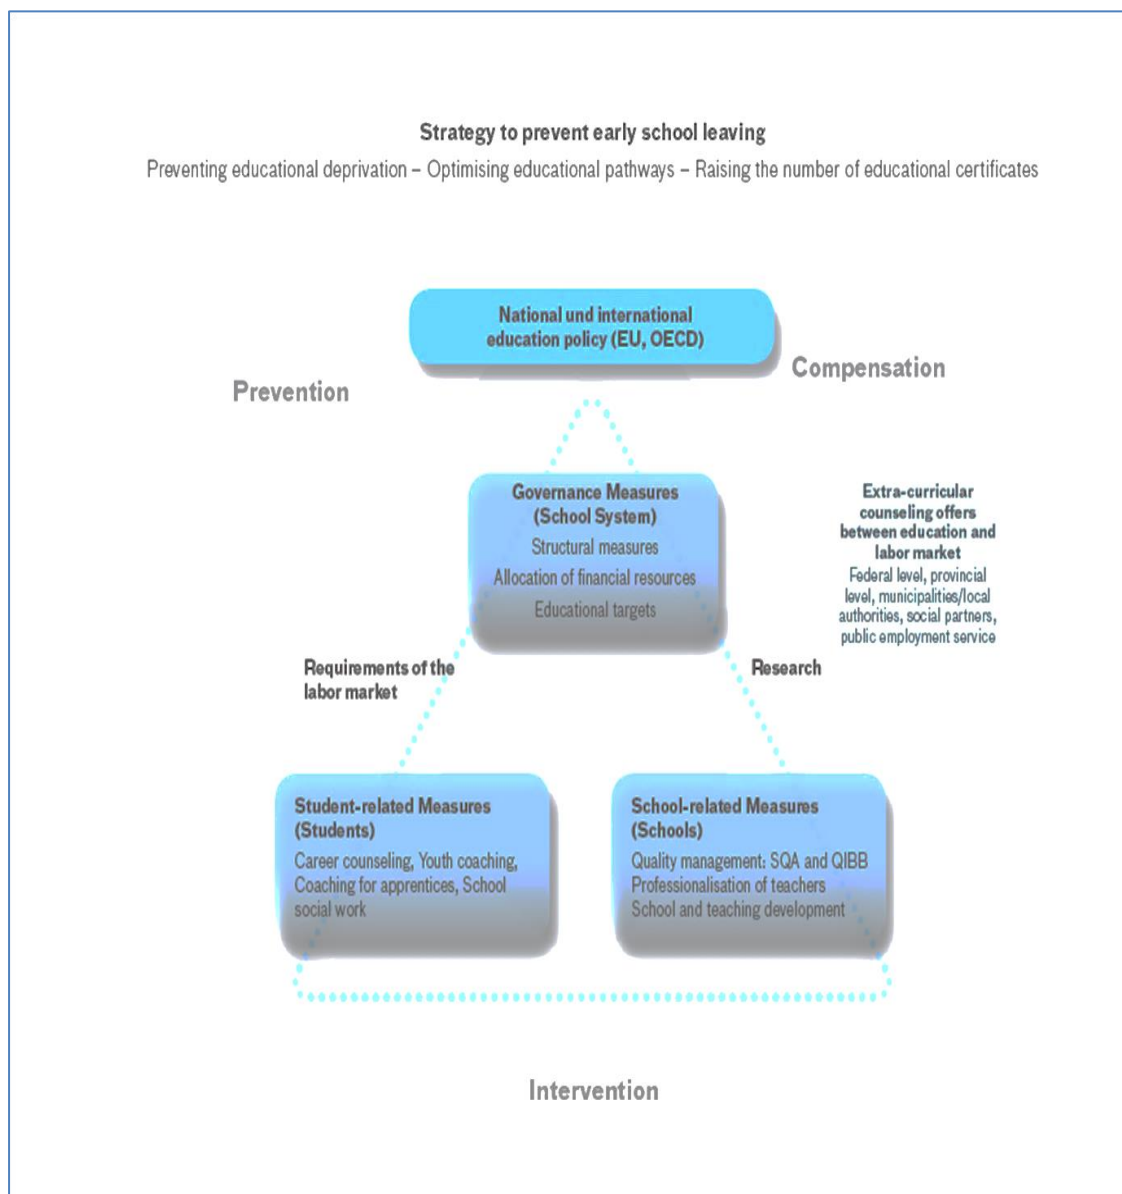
Strategy to prevent early school leaving

Preventing educational deprivation – Optimising educational pathways – Raising the number of educational certificates

National und international education policy (EU, OECD)

Compensation

Prevention

Governance Measures (School System)
Structural measures
Allocation of financial resources
Educational targets

Extra-curricular counseling offers between education and labor market
Federal level, provincial level, municipalities/local authorities, social partners, public employment service

Requirements of the labor market

Research

Student-related Measures (Students)
Career counseling, Youth coaching, Coaching for apprentices, School social work

School-related Measures (Schools)
Quality management: SQA and QIBB
Professionalisation of teachers
School and teaching development

Intervention